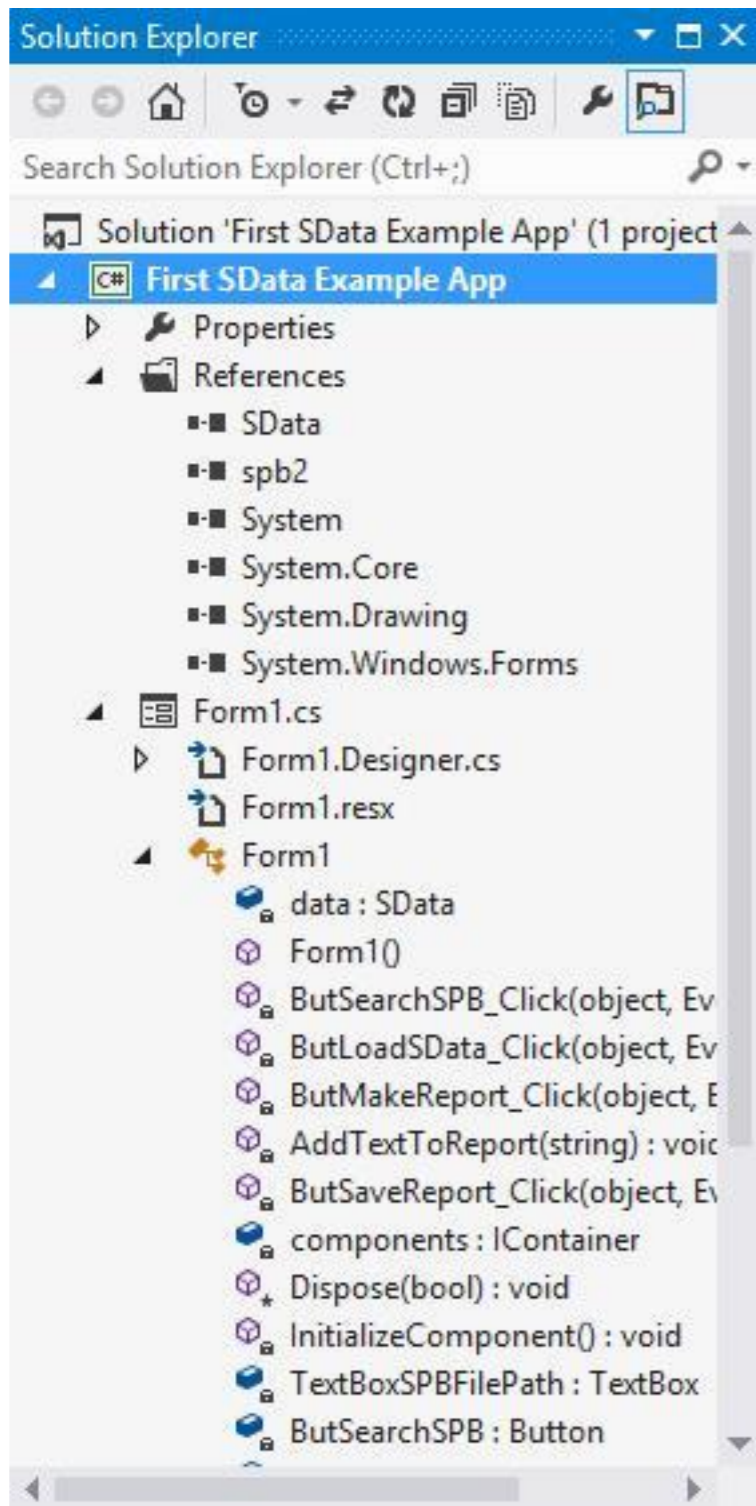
Solution Explorer

Search Solution Explorer (Ctrl+;)

Solution 'First SData Example App' (1 project

C# First SData Example App

Properties

References

SData

spb2

System

System.Core

System.Drawing

System.Windows.Forms

Form1.cs

Form1.Designer.cs

Form1.resx

Form1

data : SData

Form1()

ButSearchSPB_Click(object, Ev

ButLoadSData_Click(object, Ev

ButMakeReport_Click(object, E

AddTextToReport(string) : voic

ButSaveReport_Click(object, Ev

components : IContainer

Dispose(bool) : void

InitializeComponent() : void

TextBoxSPBFilePath : TextBox

ButSearchSPB : Button